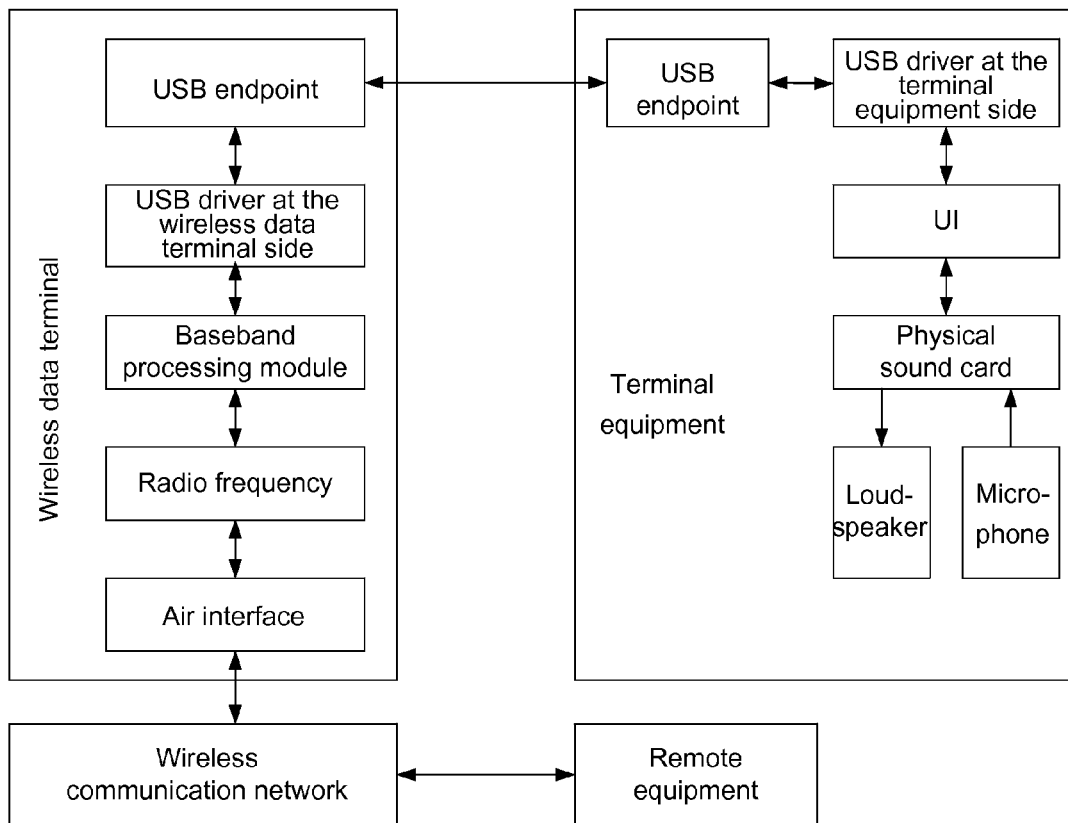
Wireless data terminal

USB endpoint

USB driver at the wireless data terminal side

Baseband processing module

Radio frequency

Air interface

USB endpoint

USB driver at the terminal equipment side

UI

Physical sound card

Terminal equipment

Loud-speaker

Micro-phone

Wireless communication network

Remote equipment